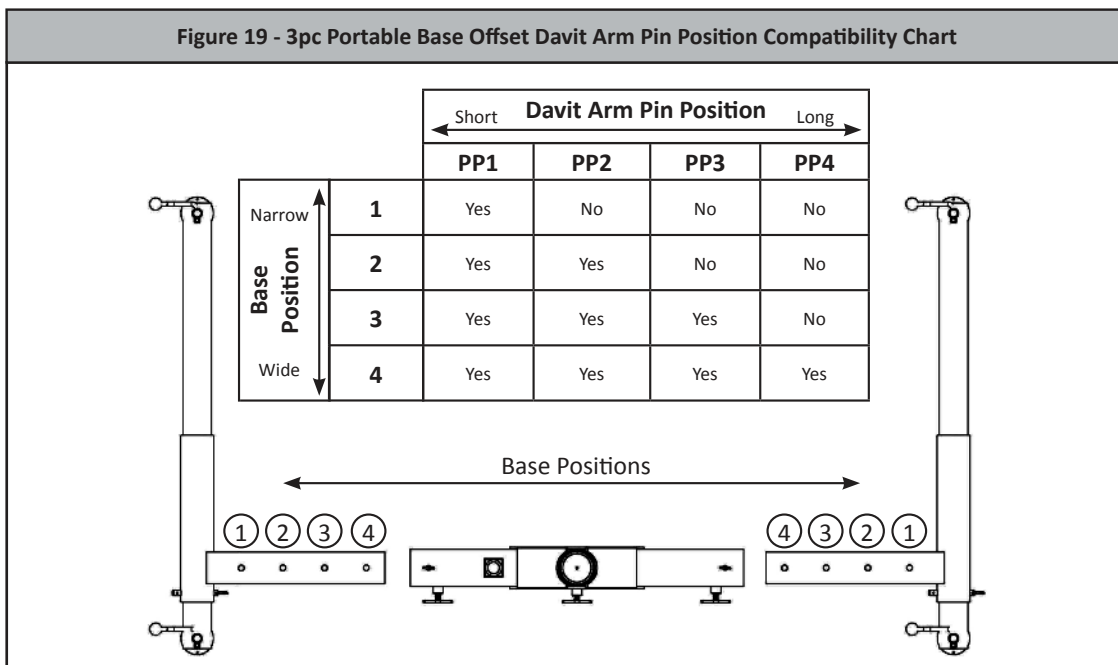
Figure 19 - 3pc Portable Base Offset Davit Arm Pin Position Compatibility Chart

Short Davit Arm Pin Position Long

| | | PP1 | PP2 | PP3 | PP4 |
|---|---|---|---|---|---|
| Narrow | 1 | Yes | No | No | No |
| Base Position | 2 | Yes | Yes | No | No |
| | 3 | Yes | Yes | Yes | No |
| Wide | 4 | Yes | Yes | Yes | Yes |

Base Positions

1 2 3 4

4 3 2 1